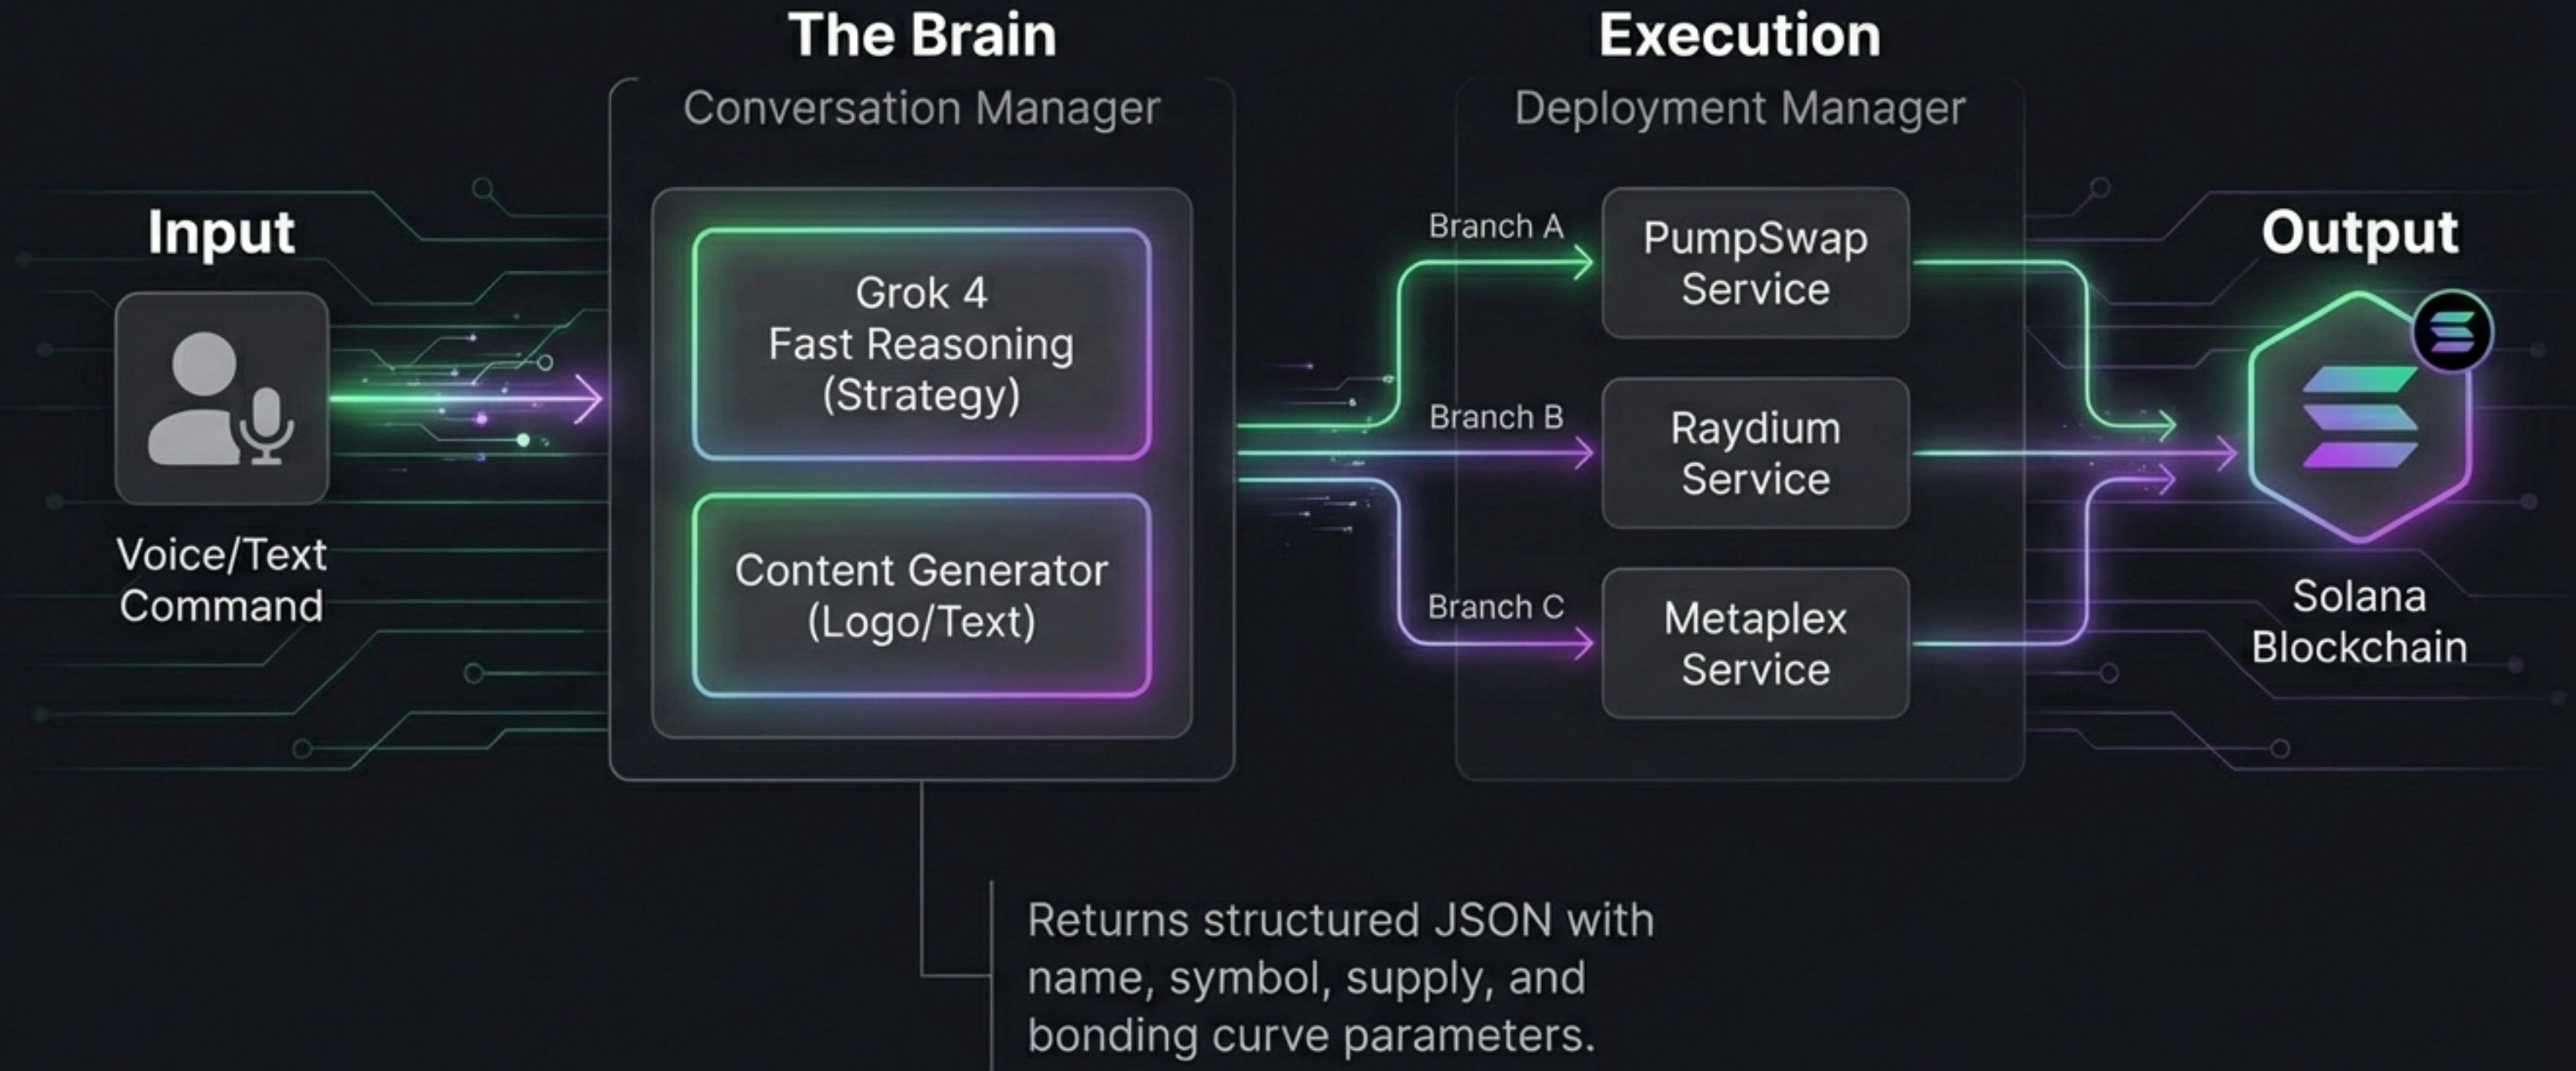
Input

Voice/Text Command

The Brain

Conversation Manager

Grok 4 Fast Reasoning (Strategy)

Content Generator (Logo/Text)

Execution

Deployment Manager

Branch A

PumpSwap Service

Branch B

Raydium Service

Branch C

Metaplex Service

Output

Solana Blockchain

Returns structured JSON with name, symbol, supply, and bonding curve parameters.